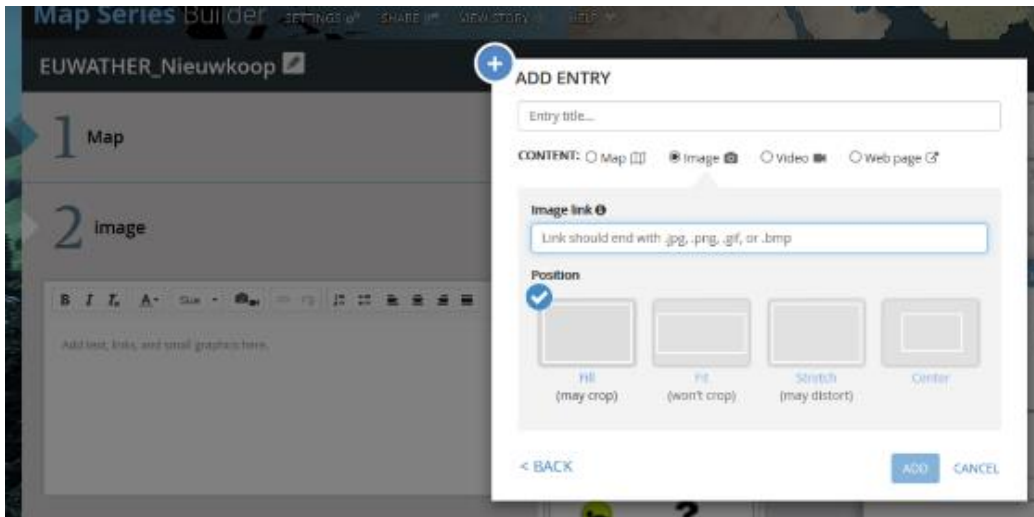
Map Series Builder SETTINGS SHARE VIEW STORY HELP

EUWATHER_Nieuwkoop

1 Map

2 Image

B I Tx A Size

Add text, links, and small graphics here.

ADD ENTRY

Entry title...

CONTENT: Map Image Video Web page

Image link

Link should end with .jpg, .png, .gif, or .bmp

Position

Fill (may crop)

Fit (won't crop)

Stretch (may distort)

Center

< BACK

ADD CANCEL